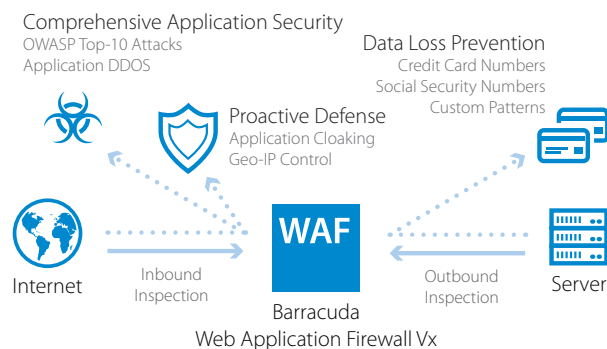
Comprehensive Application Security
OWASP Top-10 Attacks
Application DDOS

Data Loss Prevention
Credit Card Numbers
Social Security Numbers
Custom Patterns

Proactive Defense
Application Cloaking
Geo-IP Control

WAF

Internet

Inbound
Inspection

Outbound
Inspection

Server

Barracuda
Web Application Firewall Vx